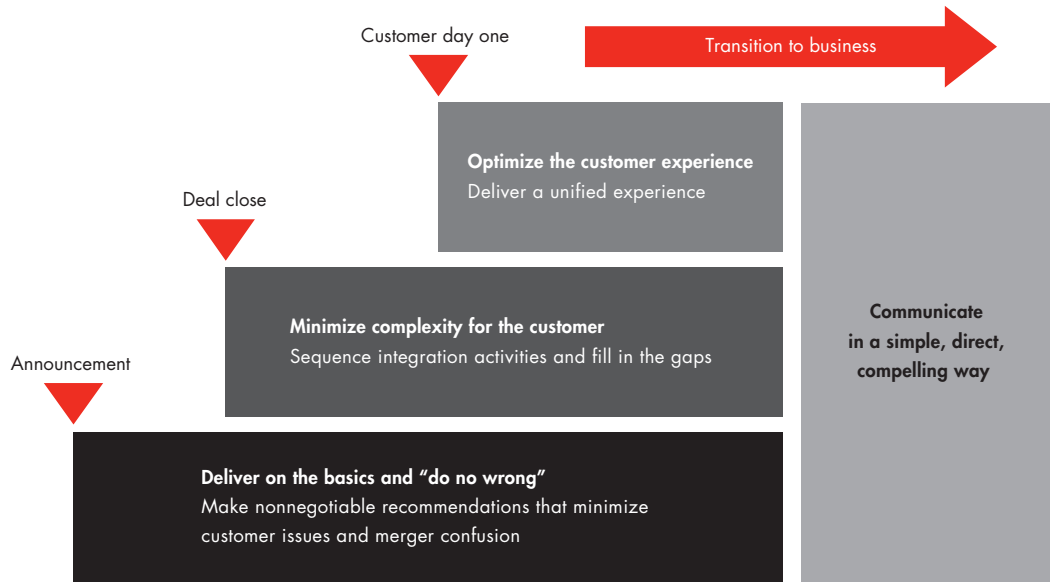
Customer day one

Transition to business

Optimize the customer experience
Deliver a unified experience

Deal close

Minimize complexity for the customer
Sequence integration activities and fill in the gaps

Announcement

Deliver on the basics and “do no wrong”
Make nonnegotiable recommendations that minimize customer issues and merger confusion

Communicate in a simple, direct, compelling way